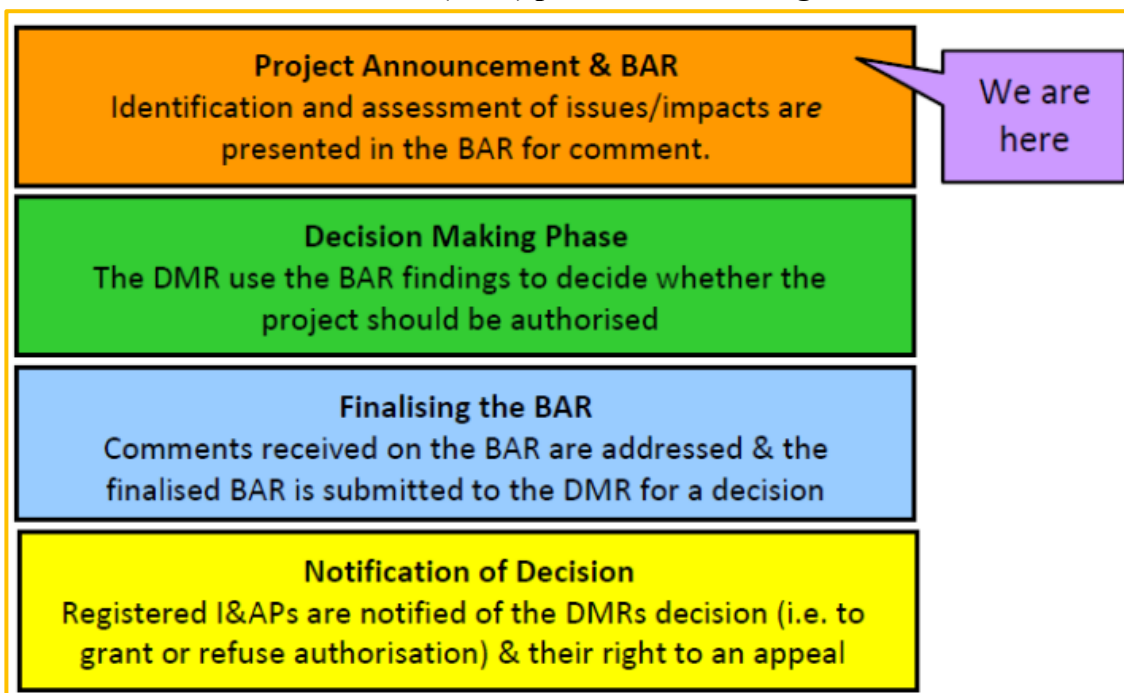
Project Announcement & BAR
Identification and assessment of issues/impacts are presented in the BAR for comment.

We are here

Decision Making Phase
The DMR use the BAR findings to decide whether the project should be authorised

Finalising the BAR
Comments received on the BAR are addressed & the finalised BAR is submitted to the DMR for a decision

Notification of Decision
Registered I&APs are notified of the DMRs decision (i.e. to grant or refuse authorisation) & their right to an appeal